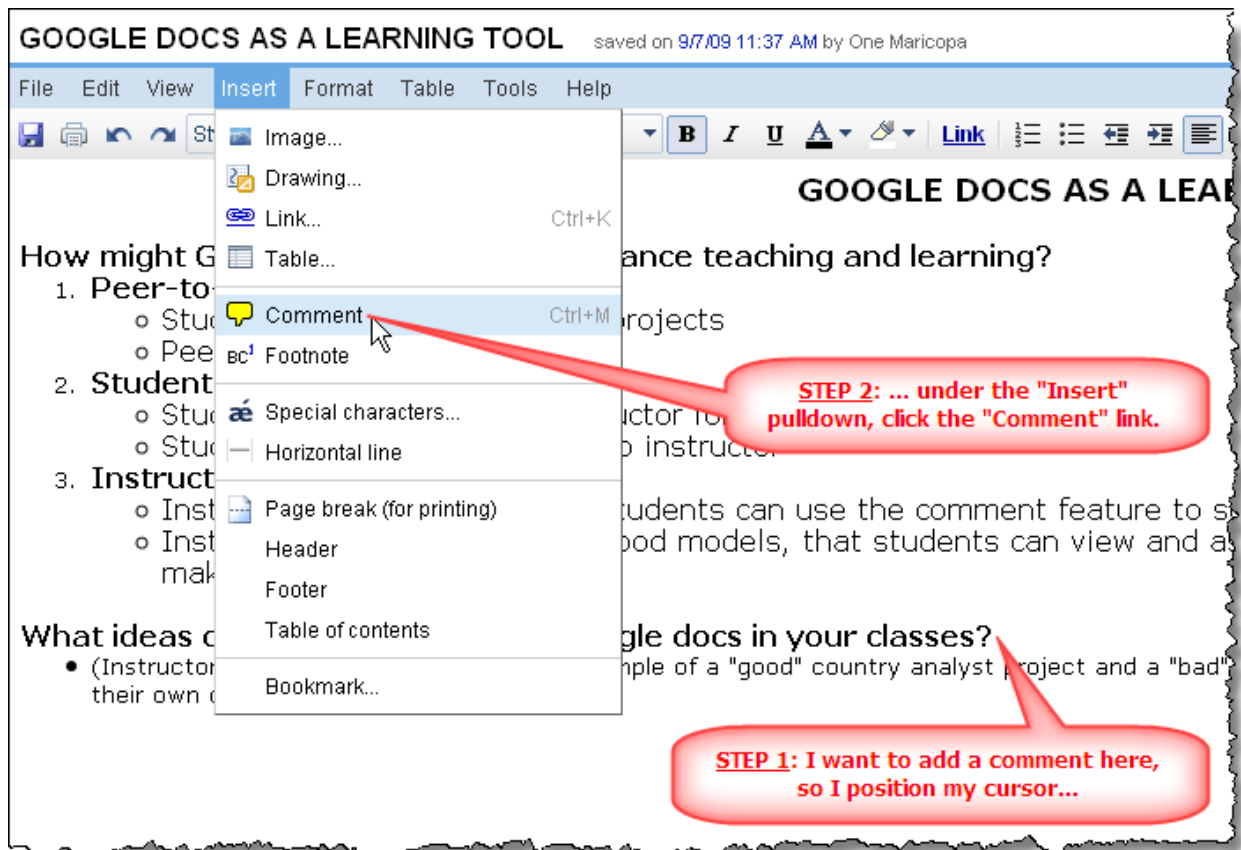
GOOGLE DOCS AS A LEARNING TOOL saved on 9/7/09 11:37 AM by One Maricopa

File Edit View Insert Format Table Tools Help

St B I U A Link

Image...
Drawing...
Link... Ctrl+K
Table...
Comment Ctrl+M
BC¹ Footnote
áé Special characters...
Horizontal line
Page break (for printing)
Header
Footer
Table of contents
Bookmark...

GOOGLE DOCS AS A LEA

How might G ance teaching and learning?
1. Peer-to-
 ○ Stu projects
 ○ Pee
2. Student
 ○ Stu uctor fo
 ○ Stu o instructor
3. Instruct
 ○ Inst tudents can use the comment feature to s
 ○ Inst ood models, that students can view and a mak

What ideas c gle docs in your classes?
• (Instructor mple of a "good" country analyst project and a "bad" their own c

STEP 2: ... under the "Insert" pulldown, click the "Comment" link.

STEP 1: I want to add a comment here, so I position my cursor...